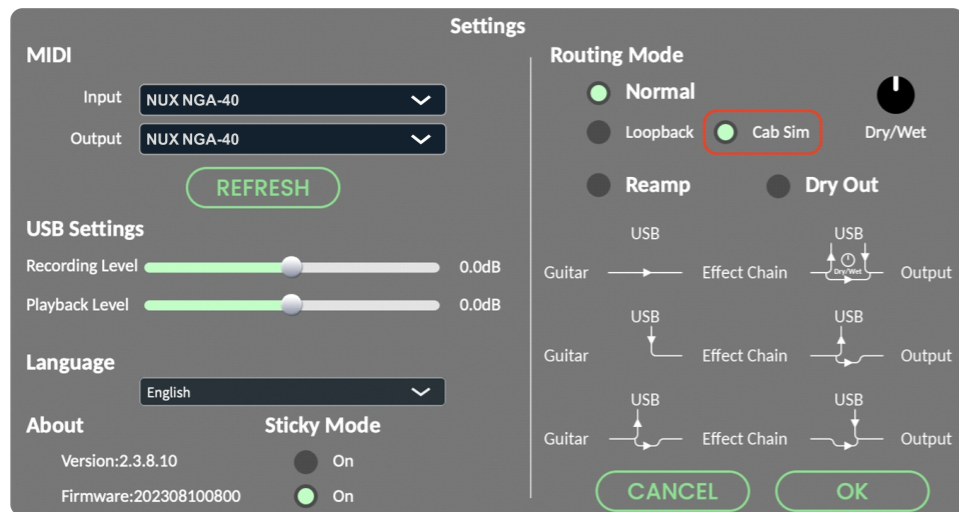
Settings

MIDI

Input NUX NGA-40

Output NUX NGA-40

REFRESH

USB Settings

Recording Level 0.0dB

Playback Level 0.0dB

Language

English

About

Version:2.3.8.10

Firmware:202308100800

Sticky Mode

On

On

Routing Mode

Normal

Loopback

Cab Sim

Dry/Wet

Reamp

Dry Out

USB

Guitar

Effect Chain

USB

Dry/Wet

Output

USB

Guitar

Effect Chain

USB

Output

USB

Guitar

Effect Chain

USB

Output

CANCEL

OK